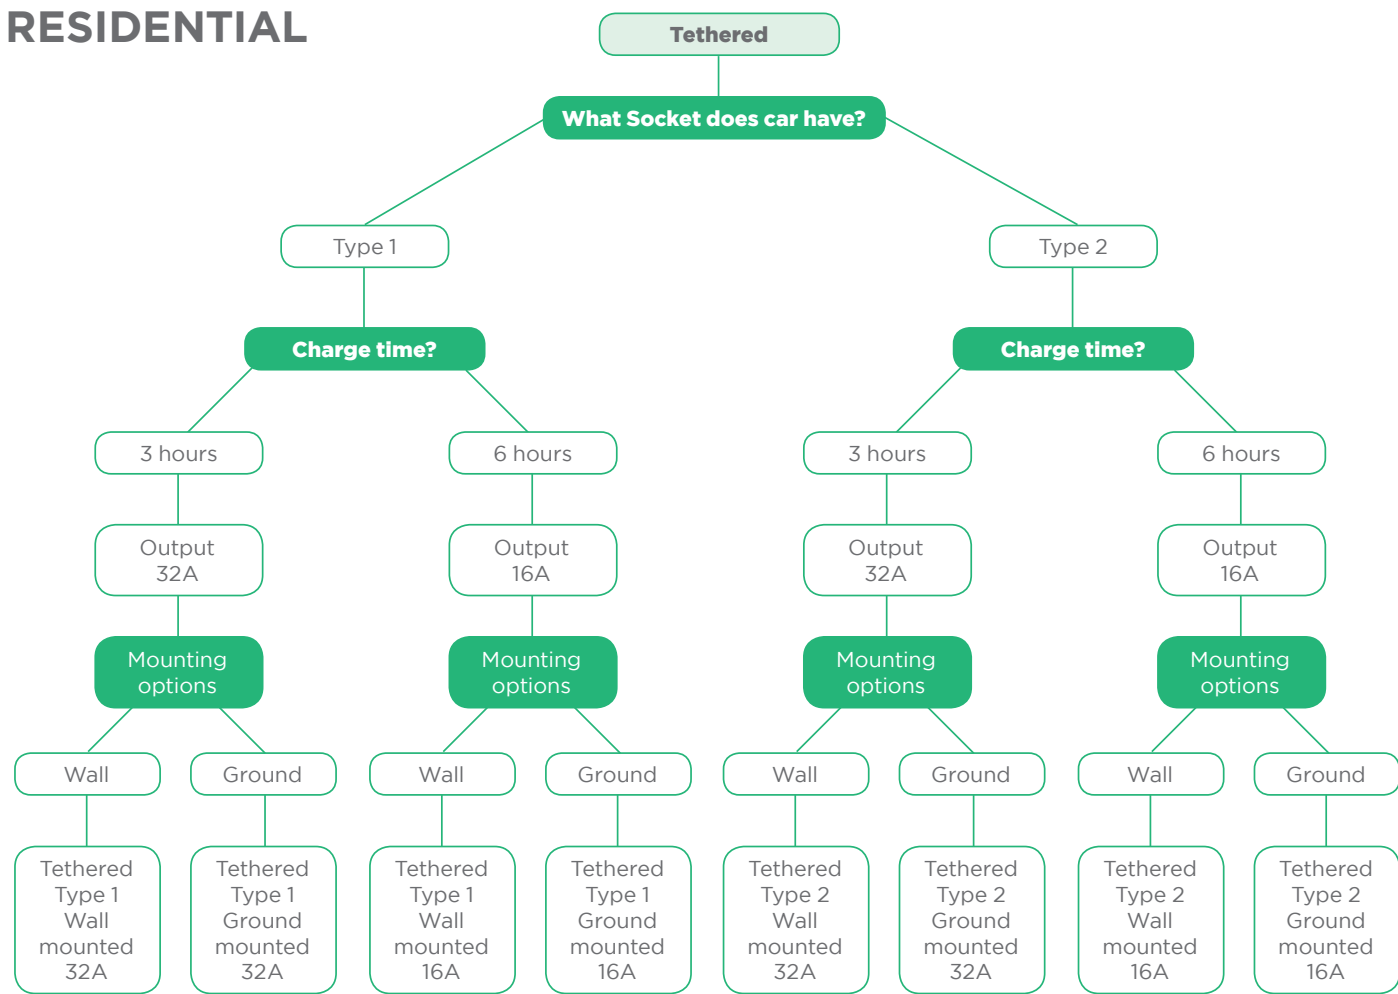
RESIDENTIAL

Tethered

What Socket does car have?

Type 1

Charge time?

3 hours

Output 32A

Mounting options

Wall

Tethered Type 1 Wall mounted 32A

Ground

Tethered Type 1 Ground mounted 32A

6 hours

Output 16A

Mounting options

Wall

Tethered Type 1 Wall mounted 16A

Ground

Tethered Type 1 Ground mounted 16A

Type 2

Charge time?

3 hours

Output 32A

Mounting options

Wall

Tethered Type 2 Wall mounted 32A

Ground

Tethered Type 2 Ground mounted 32A

6 hours

Output 16A

Mounting options

Wall

Tethered Type 2 Wall mounted 16A

Ground

Tethered Type 2 Ground mounted 16A